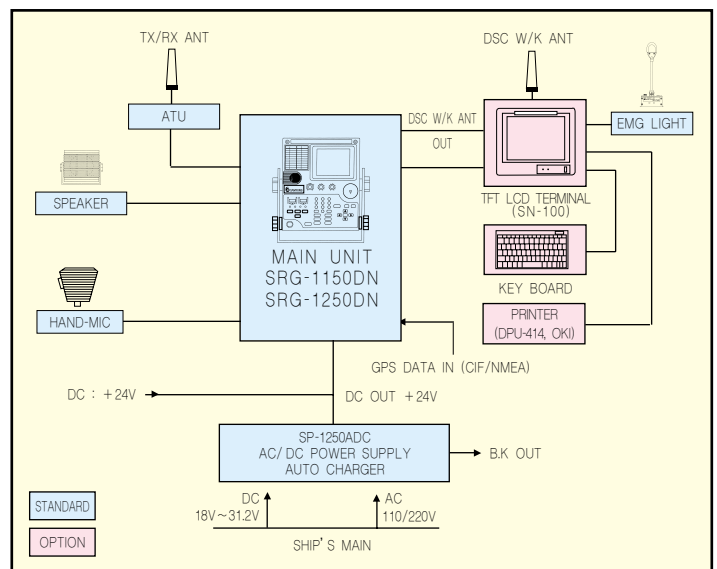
TX/RX ANT

ATU

DSC W/K ANT

DSC W/K ANT

OUT

EMG LIGHT

TFT LCD TERMINAL
(SN-100)

SPEAKER

MAIN UNIT
SRG-1150DN
SRG-1250DN

KEY BOARD

HAND-MIC

PRINTER
(DPU-414, OKI)

GPS DATA IN (CIF/NMEA)

DC : +24V

DC OUT +24V

SP-1250ADC
AC/ DC POWER SUPPLY
AUTO CHARGER

B.K OUT

STANDARD

OPTION

DC
18V~31.2V

AC
110/220V

SHIP' S MAIN